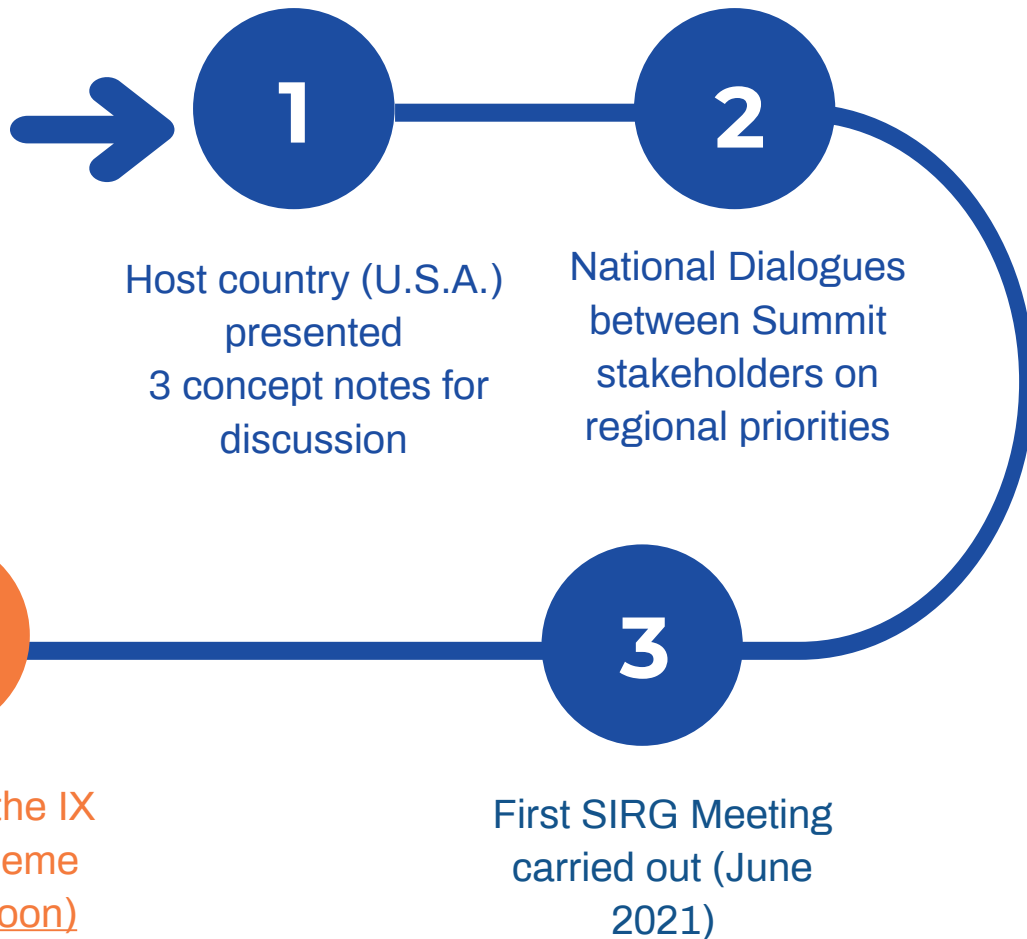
1

2

Host country (U.S.A.) presented 3 concept notes for discussion

National Dialogues between Summit stakeholders on regional priorities

3

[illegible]he IX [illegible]eme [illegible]oon)

First SIRG Meeting carried out (June 2021)